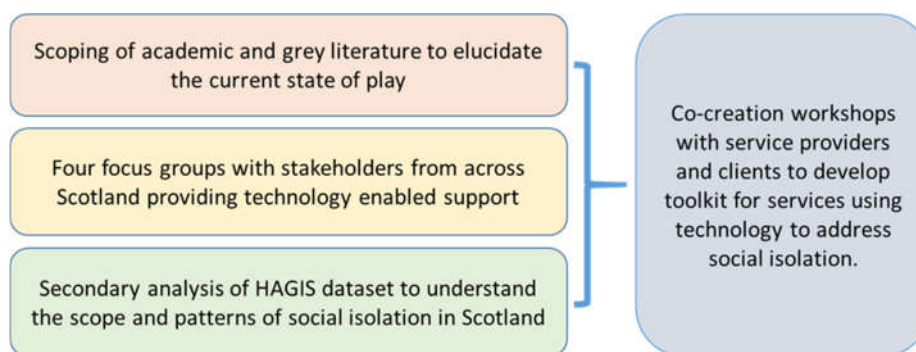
Scoping of academic and grey literature to elucidate the current state of play

Four focus groups with stakeholders from across Scotland providing technology enabled support

Secondary analysis of HAGIS dataset to understand the scope and patterns of social isolation in Scotland

Co-creation workshops with service providers and clients to develop toolkit for services using technology to address social isolation.